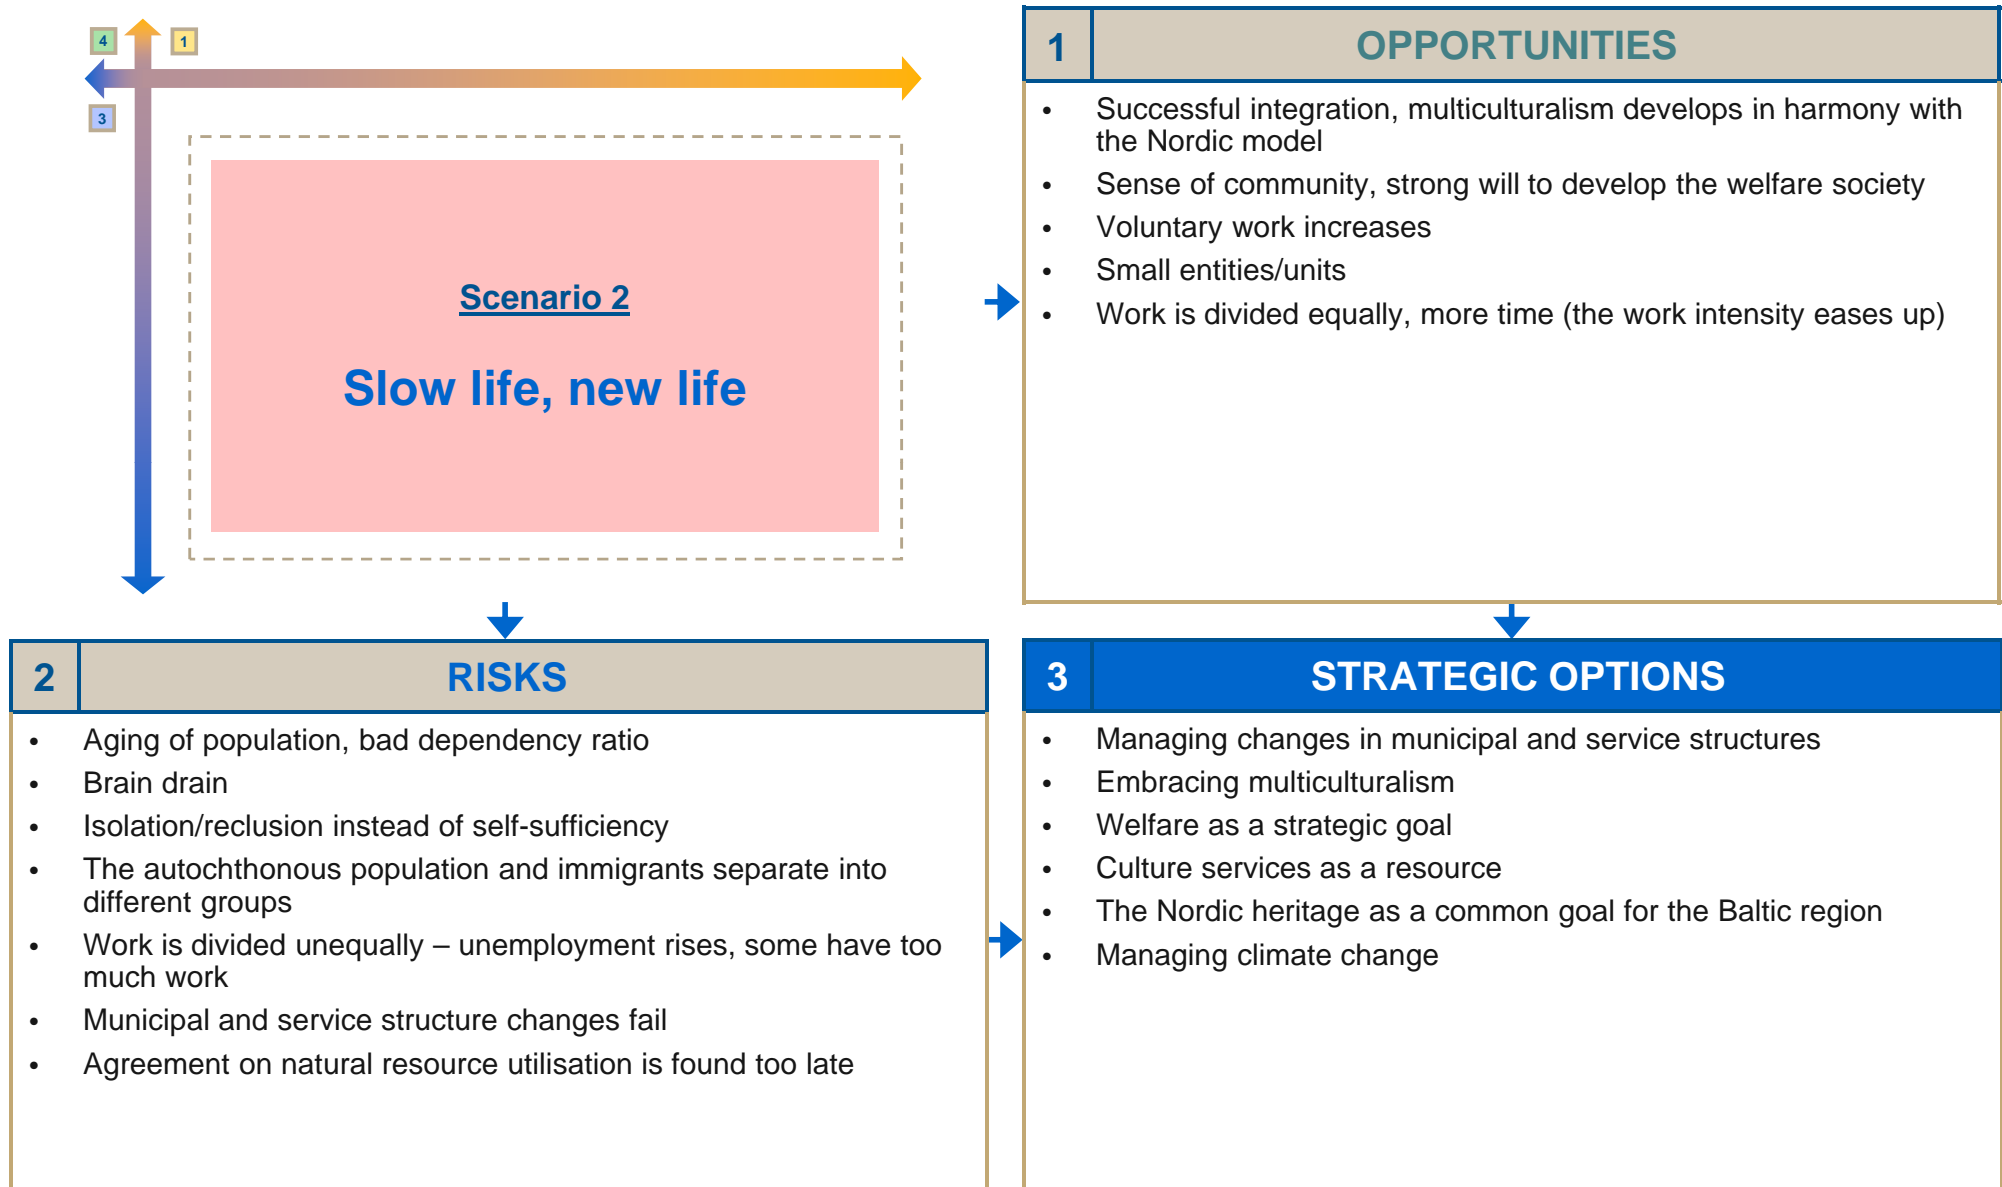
4
1
3

Scenario 2

Slow life, new life

1 OPPORTUNITIES

- Successful integration, multiculturalism develops in harmony with the Nordic model
- Sense of community, strong will to develop the welfare society
- Voluntary work increases
- Small entities/units
- Work is divided equally, more time (the work intensity eases up)

2 RISKS

- Aging of population, bad dependency ratio
- Brain drain
- Isolation/reclusion instead of self-sufficiency
- The autochthonous population and immigrants separate into different groups
- Work is divided unequally – unemployment rises, some have too much work
- Municipal and service structure changes fail
- Agreement on natural resource utilisation is found too late

3 STRATEGIC OPTIONS

- Managing changes in municipal and service structures
- Embracing multiculturalism
- Welfare as a strategic goal
- Culture services as a resource
- The Nordic heritage as a common goal for the Baltic region
- Managing climate change